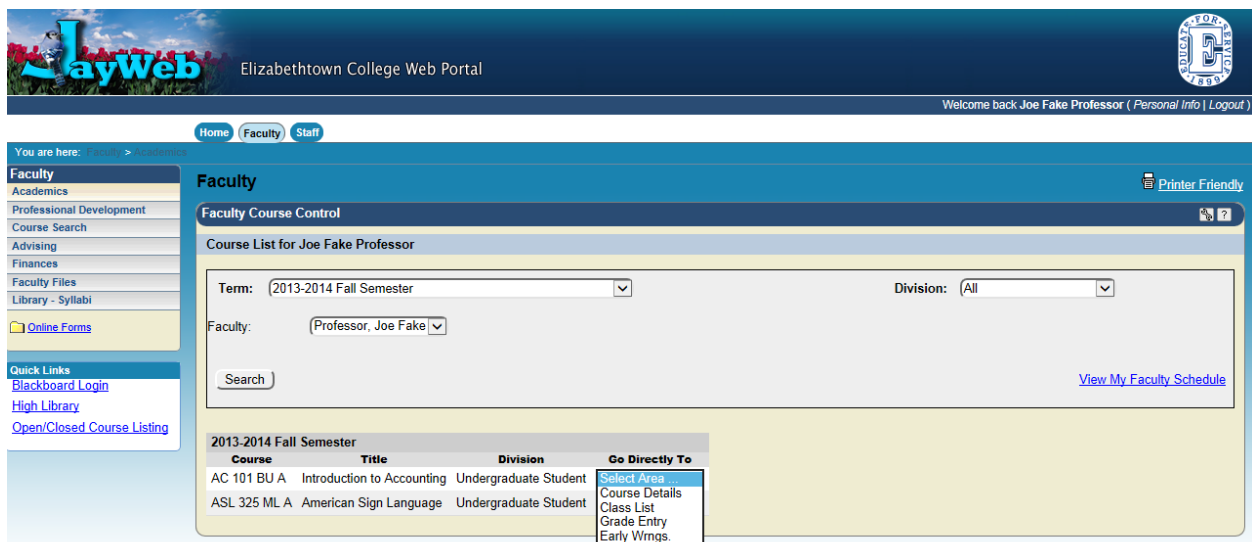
JayWeb
Elizabethtown College Web Portal

EDUCATE FOR SERVICE 1899 E

Welcome back Joe Fake Professor ( Personal Info | Logout )

Home Faculty Staff

You are here: Faculty > Academics

Faculty
Academics
Professional Development
Course Search
Advising
Finances
Faculty Files
Library - Syllabi

Online Forms

Quick Links
Blackboard Login
High Library
Open/Closed Course Listing

Faculty

Printer Friendly

Faculty Course Control

Course List for Joe Fake Professor

Term: 2013-2014 Fall Semester

Division: All

Faculty: Professor, Joe Fake

Search

View My Faculty Schedule

2013-2014 Fall Semester

| Course | Title | Division | Go Directly To |
|---|---|---|---|
| AC 101 BU A | Introduction to Accounting | Undergraduate Student | Select Area ... |
| ASL 325 ML A | American Sign Language | Undergraduate Student | |

Course Details
Class List
Grade Entry
Early Wrngs.